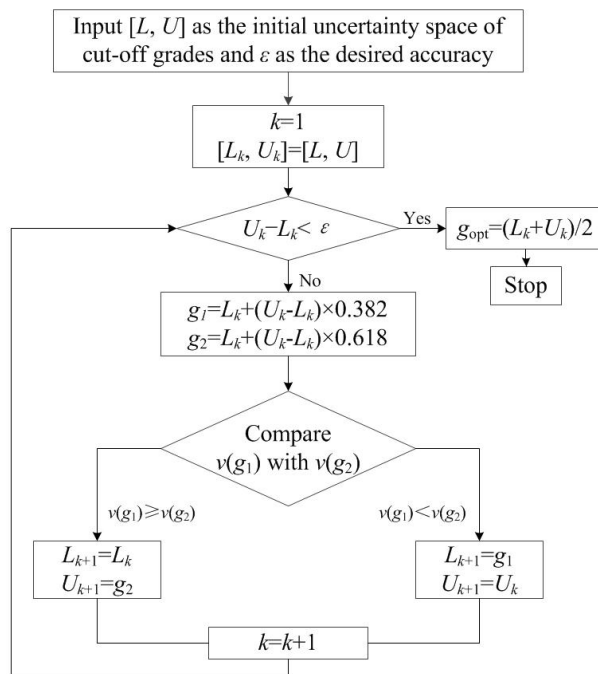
Input $[L, U]$ as the initial uncertainty space of cut-off grades and $\varepsilon$ as the desired accuracy

$k$=1
$[L_k, U_k]=[L, U]$

$U_k-L_k < \varepsilon$

Yes

$g_{opt}=(L_k+U_k)/2$

Stop

No

$g_1=L_k+(U_k-L_k)\times0.382$
$g_2=L_k+(U_k-L_k)\times0.618$

Compare
$v(g_1)$ with $v(g_2)$

$v(g_1)\geqslant v(g_2)$

$v(g_1)< v(g_2)$

$L_{k+1}=L_k$
$U_{k+1}=g_2$

$L_{k+1}=g_1$
$U_{k+1}=U_k$

$k=k+1$